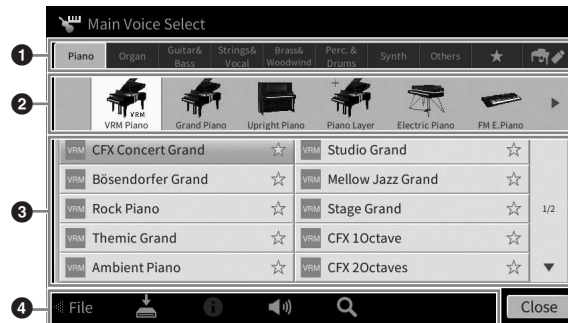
Main Voice Select

1

Piano | Organ | Guitar& Bass | Strings& Vocal | Brass& Woodwind | Perc. & Drums | Synth | Others | ★

2

VRM

VRM Piano | Grand Piano | Upright Piano | Piano Layer | Electric Piano | FM E.Piano

3

VRM CFX Concert Grand ☆
VRM Studio Grand ☆
VRM Bösendorfer Grand ☆
VRM Mellow Jazz Grand ☆
VRM Rock Piano ☆
VRM Stage Grand ☆
VRM Themic Grand ☆
VRM CFX 1Octave ☆
VRM Ambient Piano ☆
VRM CFX 2Octaves ☆

1/2

4

File

Close